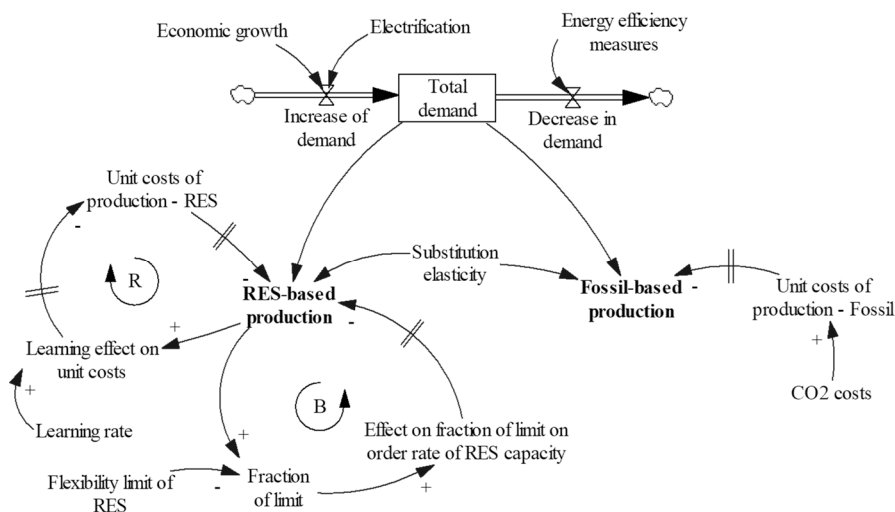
Economic growth
Electrification
Energy efficiency measures
Total demand
Increase of demand
Decrease in demand
Unit costs of production - RES
-
R
-
RES-based production
-
Substitution elasticity
Fossil-based production
-
Unit costs of production - Fossil
+
+
Learning effect on unit costs
+
Learning rate
B
+
Effect on fraction of limit on order rate of RES capacity
CO2 costs
Flexibility limit of RES
-
Fraction of limit
+